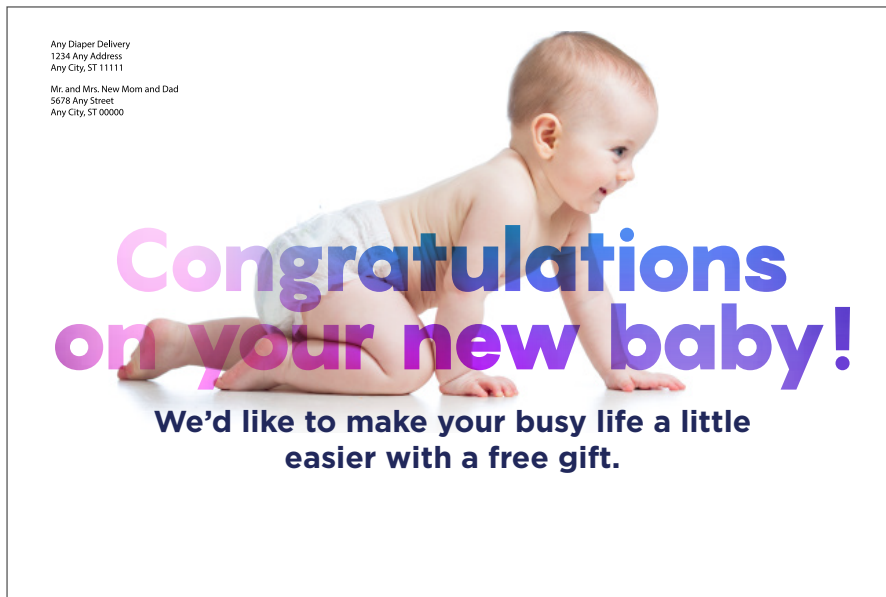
Any Diaper Delivery
1234 Any Address
Any City, ST 11111

Mr. and Mrs. New Mom and Dad
5678 Any Street
Any City, ST 00000

Congratulations on your new baby!

We'd like to make your busy life a little easier with a free gift.